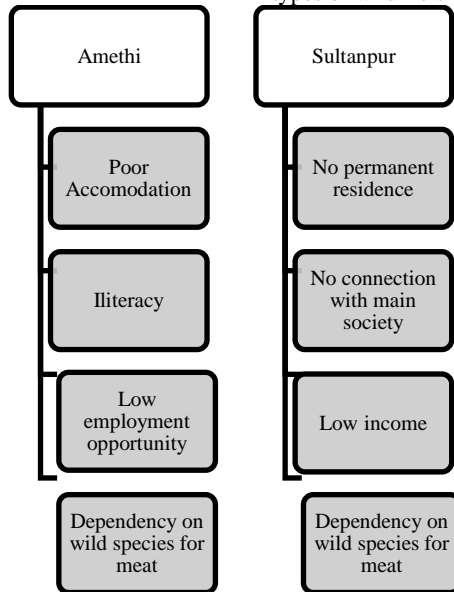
Amethi

Poor Accomodation

Iliteracy

Low employment opportunity

Dependency on wild species for meat

Sultanpur

No permanent residence

No connection with main society

Low income

Dependency on wild species for meat